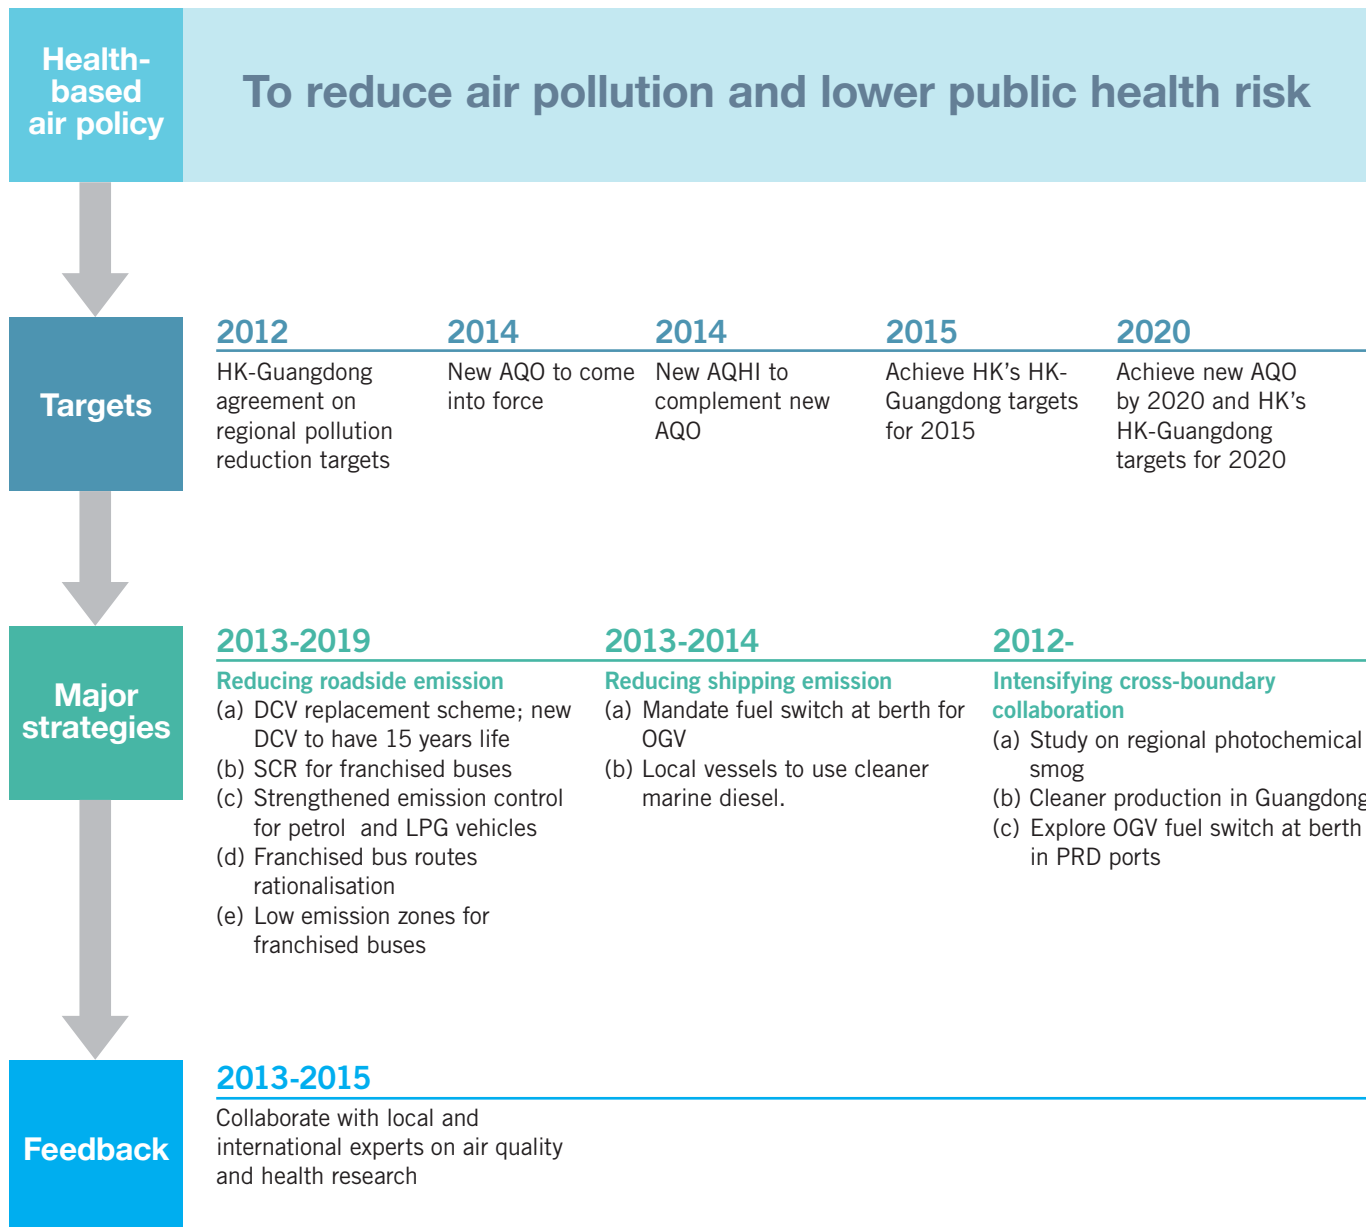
Health-based air policy

To reduce air pollution and lower public health risk

Targets

2012
HK-Guangdong agreement on regional pollution reduction targets

2014
New AQO to come into force

2014
New AQHI to complement new AQO

2015
Achieve HK's HK-Guangdong targets for 2015

2020
Achieve new AQO by 2020 and HK's HK-Guangdong targets for 2020

Major strategies

2013-2019
Reducing roadside emission
(a) DCV replacement scheme; new DCV to have 15 years life
(b) SCR for franchised buses
(c) Strengthened emission control for petrol and LPG vehicles
(d) Franchised bus routes rationalisation
(e) Low emission zones for franchised buses

2013-2014
Reducing shipping emission
(a) Mandate fuel switch at berth for OGV
(b) Local vessels to use cleaner marine diesel.

2012-
Intensifying cross-boundary collaboration
(a) Study on regional photochemical smog
(b) Cleaner production in Guangdong
(c) Explore OGV fuel switch at berth in PRD ports

Feedback

2013-2015
Collaborate with local and international experts on air quality and health research